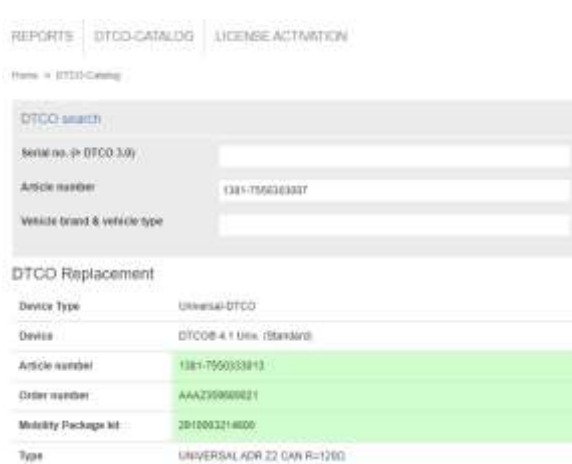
REPORTS | DTCO-CATALOG | LICENSE ACTIVATION

Home » DTCO-Catalog

DTCO search

Serial no. (> DTCO 3.0)

Article number
1381-7550303007

Vehicle brand & vehicle type

DTCO Replacement

| Device Type | Universal-DTCO |
|---|---|
| Device | DTCO® 4.1 Univ. (Standard) |
| Article number | 1381-7550333013 |
| Order number | AAAZ359600021 |
| Mobility Package kit | 2810003214600 |
| Type | UNIVERSAL ADR Z2 CAN R=120Ω |